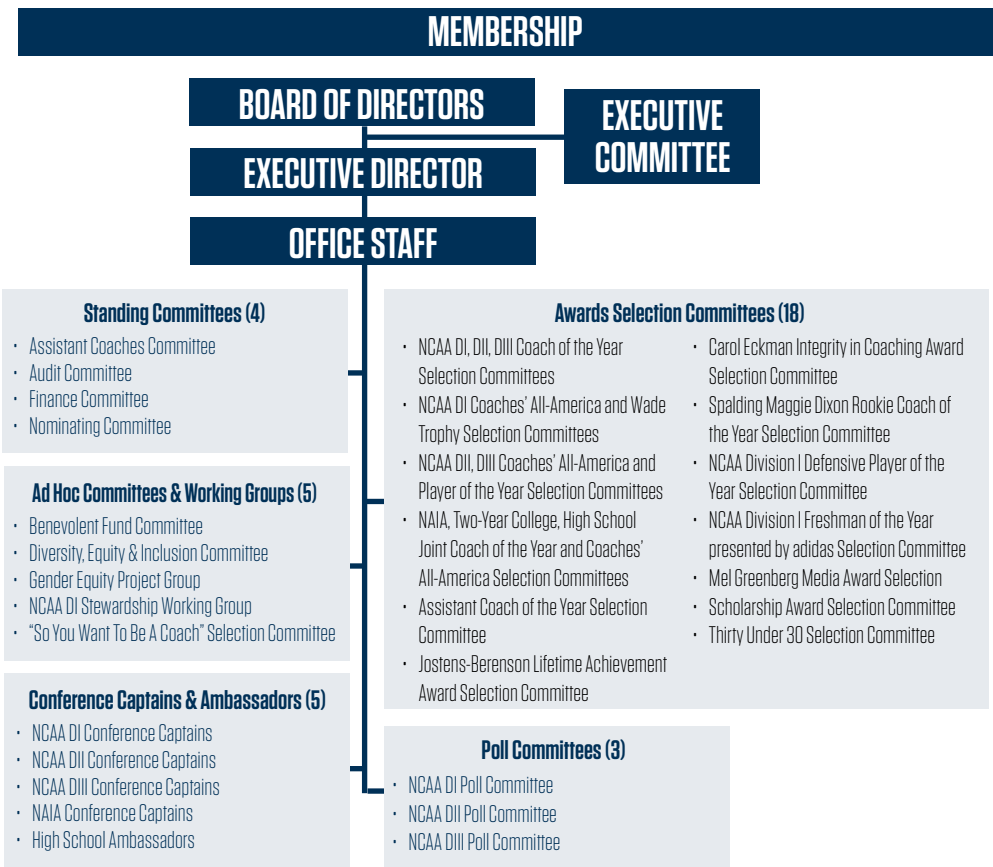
MEMBERSHIP

BOARD OF DIRECTORS

EXECUTIVE COMMITTEE

EXECUTIVE DIRECTOR

OFFICE STAFF

Standing Committees (4)
- Assistant Coaches Committee
- Audit Committee
- Finance Committee
- Nominating Committee

Ad Hoc Committees & Working Groups (5)
- Benevolent Fund Committee
- Diversity, Equity & Inclusion Committee
- Gender Equity Project Group
- NCAA DI Stewardship Working Group
- "So You Want To Be A Coach" Selection Committee

Conference Captains & Ambassadors (5)
- NCAA DI Conference Captains
- NCAA DII Conference Captains
- NCAA DIII Conference Captains
- NAIA Conference Captains
- High School Ambassadors

Awards Selection Committees (18)
- NCAA DI, DII, DIII Coach of the Year Selection Committees
- NCAA DI Coaches' All-America and Wade Trophy Selection Committees
- NCAA DII, DIII Coaches' All-America and Player of the Year Selection Committees
- NAIA, Two-Year College, High School Joint Coach of the Year and Coaches' All-America Selection Committees
- Assistant Coach of the Year Selection Committee
- Jostens-Berenson Lifetime Achievement Award Selection Committee
- Carol Eckman Integrity in Coaching Award Selection Committee
- Spalding Maggie Dixon Rookie Coach of the Year Selection Committee
- NCAA Division I Defensive Player of the Year Selection Committee
- NCAA Division I Freshman of the Year presented by adidas Selection Committee
- Mel Greenberg Media Award Selection
- Scholarship Award Selection Committee
- Thirty Under 30 Selection Committee

Poll Committees (3)
- NCAA DI Poll Committee
- NCAA DII Poll Committee
- NCAA DIII Poll Committee